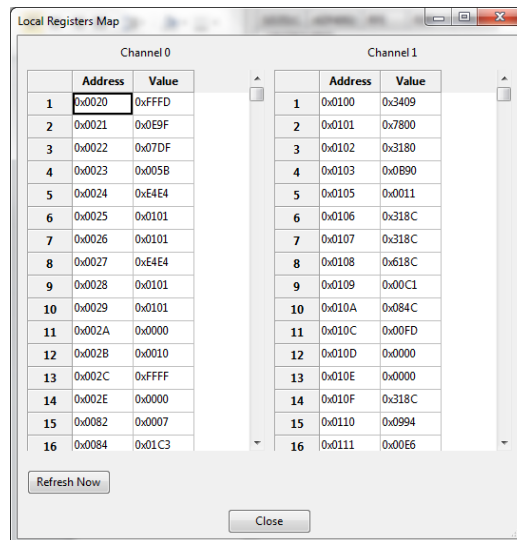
Local Registers Map

Channel 0

| | Address | Value |
|---|---|---|
| 1 | 0x0020 | 0xFFFD |
| 2 | 0x0021 | 0x0E9F |
| 3 | 0x0022 | 0x07DF |
| 4 | 0x0023 | 0x005B |
| 5 | 0x0024 | 0xE4E4 |
| 6 | 0x0025 | 0x0101 |
| 7 | 0x0026 | 0x0101 |
| 8 | 0x0027 | 0xE4E4 |
| 9 | 0x0028 | 0x0101 |
| 10 | 0x0029 | 0x0101 |
| 11 | 0x002A | 0x0000 |
| 12 | 0x002B | 0x0010 |
| 13 | 0x002C | 0xFFFF |
| 14 | 0x002E | 0x0000 |
| 15 | 0x0082 | 0x0007 |
| 16 | 0x0084 | 0x01C3 |

Channel 1

| | Address | Value |
|---|---|---|
| 1 | 0x0100 | 0x3409 |
| 2 | 0x0101 | 0x7800 |
| 3 | 0x0102 | 0x3180 |
| 4 | 0x0103 | 0x0B90 |
| 5 | 0x0105 | 0x0011 |
| 6 | 0x0106 | 0x318C |
| 7 | 0x0107 | 0x318C |
| 8 | 0x0108 | 0x618C |
| 9 | 0x0109 | 0x00C1 |
| 10 | 0x010A | 0x084C |
| 11 | 0x010C | 0x00FD |
| 12 | 0x010D | 0x0000 |
| 13 | 0x010E | 0x0000 |
| 14 | 0x010F | 0x318C |
| 15 | 0x0110 | 0x0994 |
| 16 | 0x0111 | 0x00E6 |

Refresh Now

Close